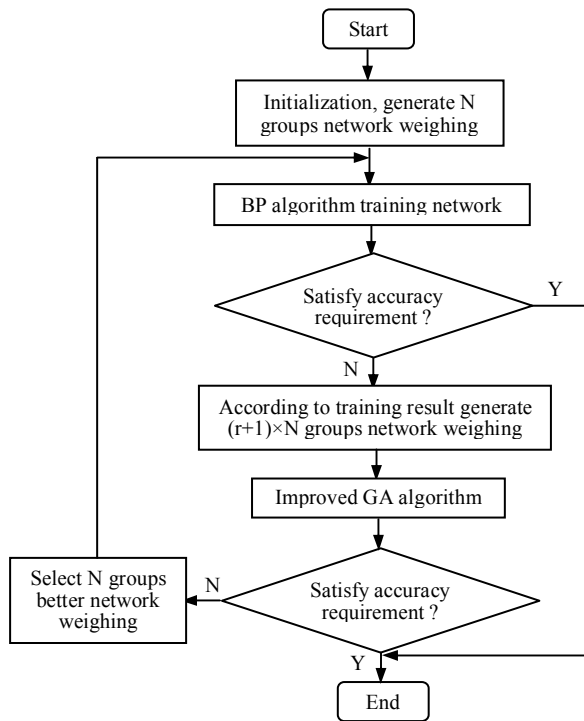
Start

Initialization, generate N groups network weighing

BP algorithm training network

Satisfy accuracy requirement ?

Y

N

According to training result generate (r+1)×N groups network weighing

Improved GA algorithm

Select N groups better network weighing

N

Satisfy accuracy requirement ?

Y

End